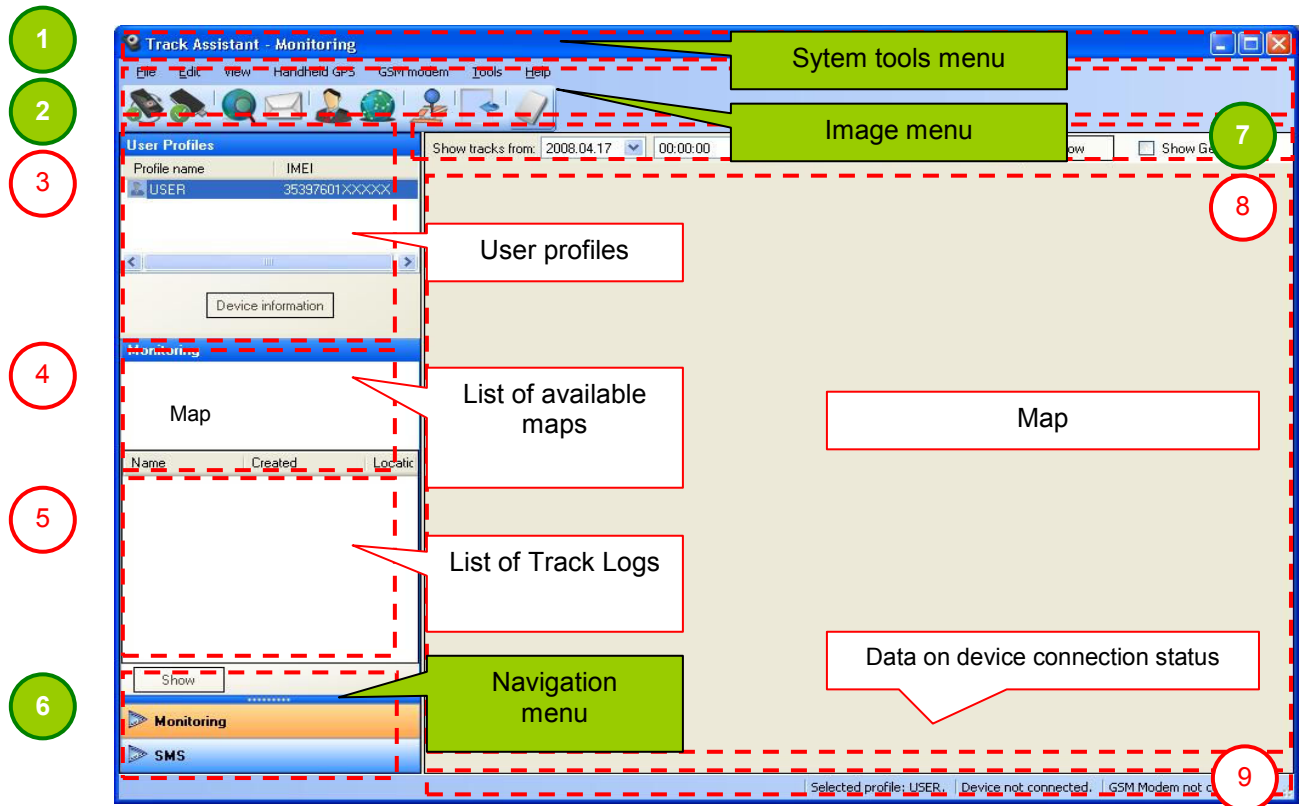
1

Track Assistant - Monitoring

Sytem tools menu

File Edit View Handheld GPS GSM modem Tools Help

2

Image menu

User Profiles

Profile name IMEI

USER 35397601XXXXX

3

User profiles

Device information

Show tracks from: 2008.04.17 00:00:00

ow

Show Ga

7

8

Monitoring

4

Map

List of available maps

Map

Name Created Locatio

5

List of Track Logs

Show

6

Navigation menu

Monitoring

SMS

Data on device connection status

Selected profile: USER. Device not connected. GSM Modem not c

9